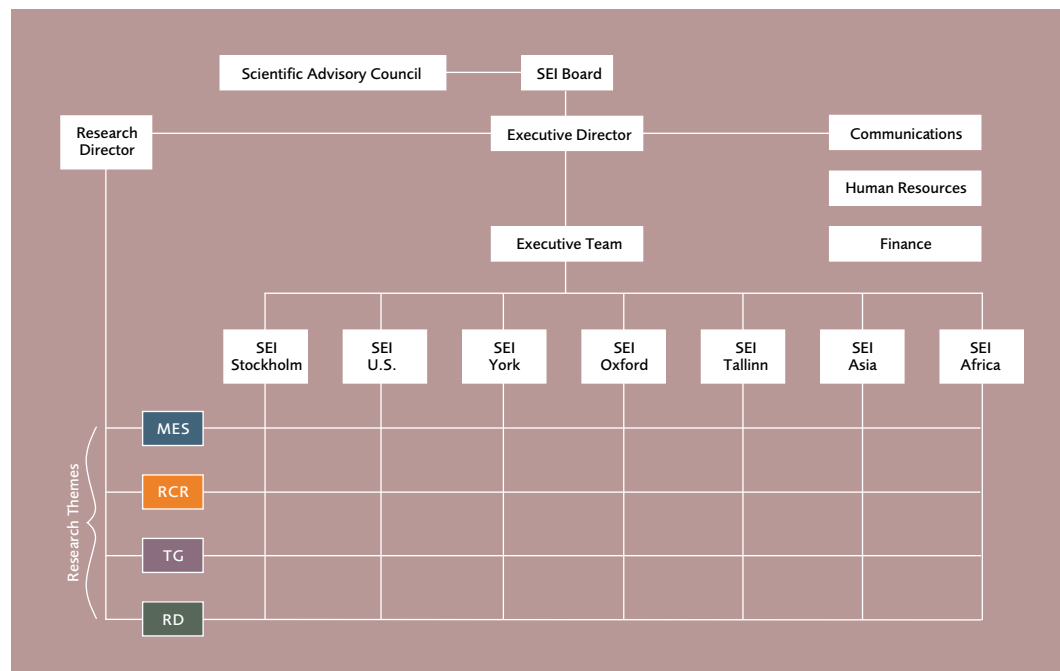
Scientific Advisory Council

SEI Board

Research Director

Executive Director

Communications

Human Resources

Finance

Executive Team

SEI Stockholm

SEI U.S.

SEI York

SEI Oxford

SEI Tallinn

SEI Asia

SEI Africa

Research Themes

MES

RCR

TG

RD